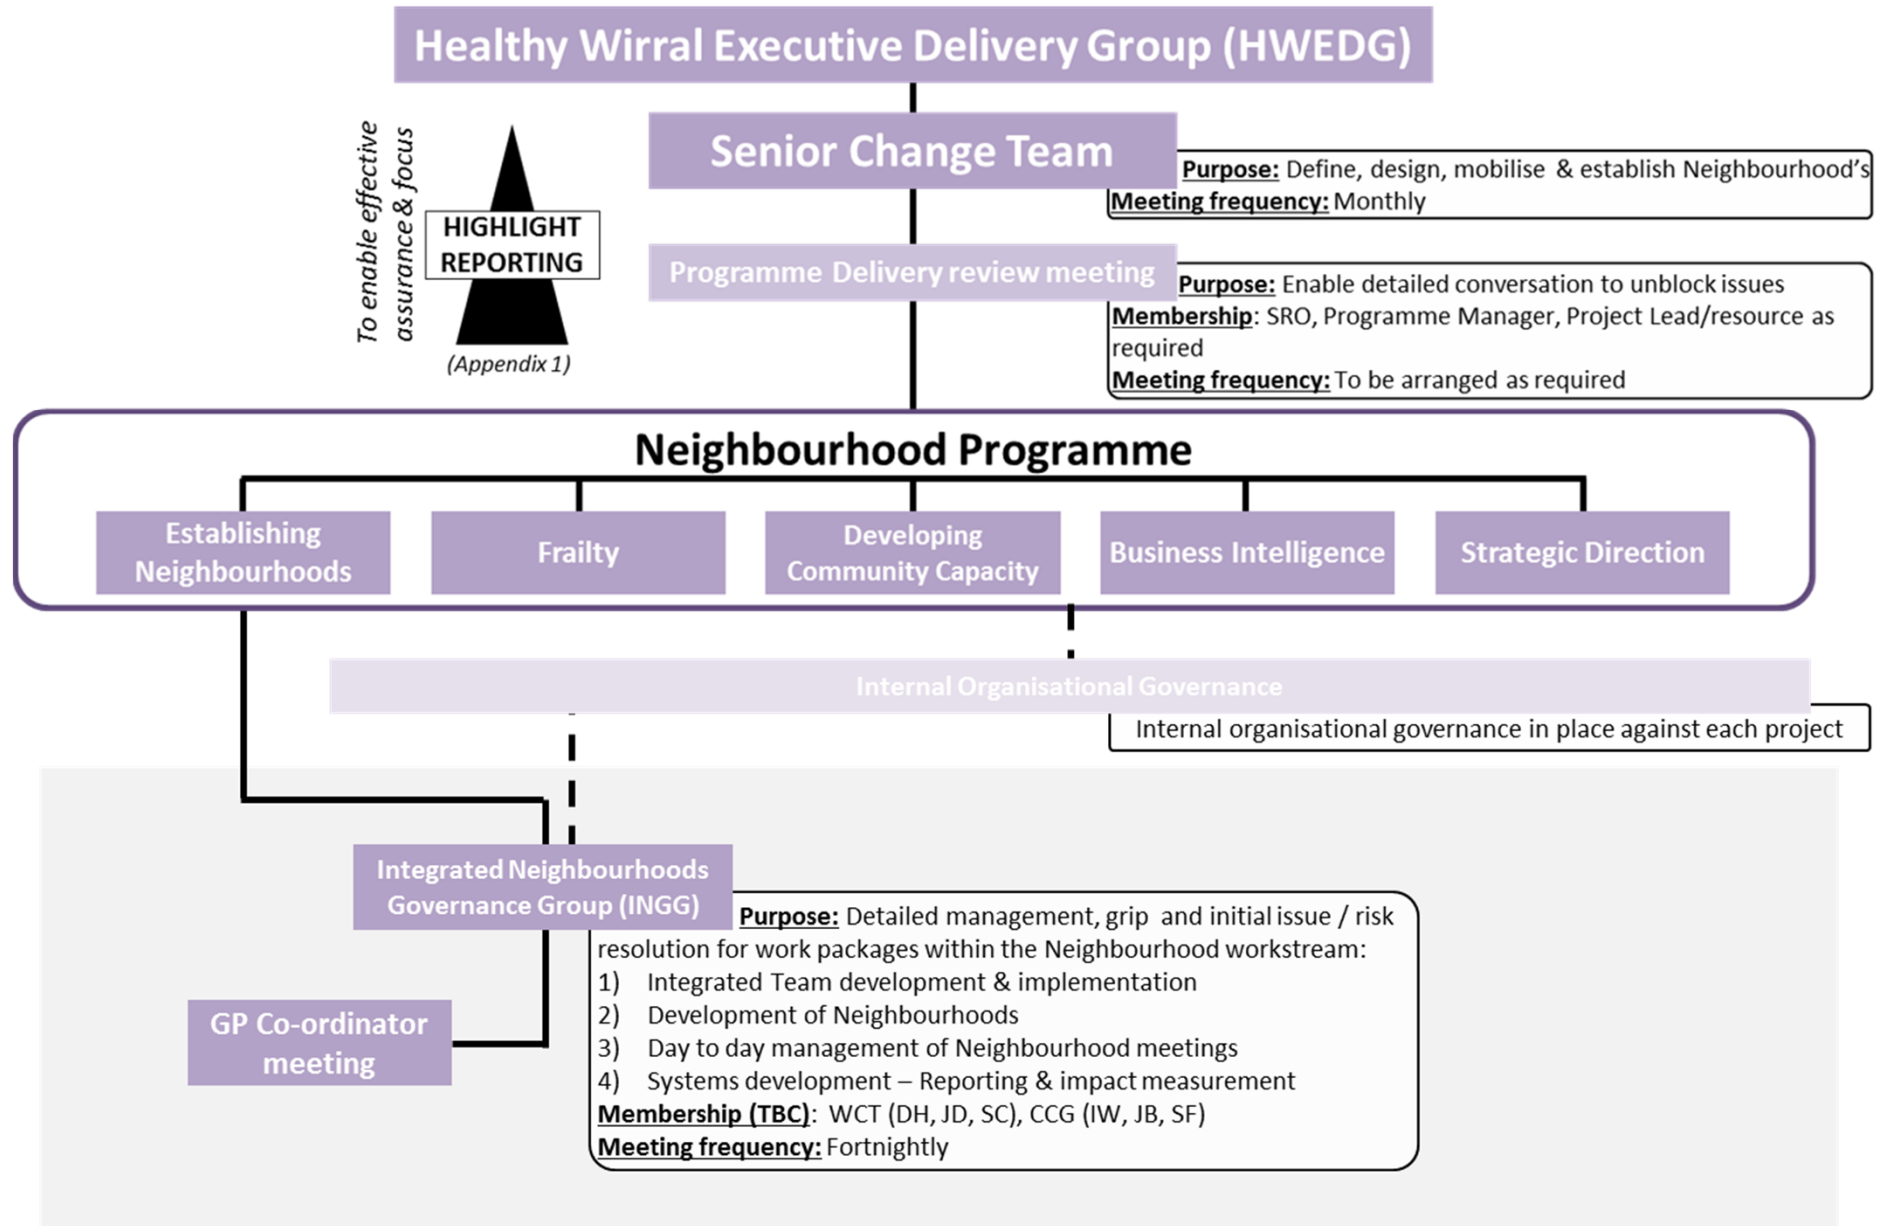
Healthy Wirral Executive Delivery Group (HWEDG)

To enable effective assurance & focus

HIGHLIGHT REPORTING

(Appendix 1)

Senior Change Team

Purpose: Define, design, mobilise & establish Neighbourhood's
Meeting frequency: Monthly

Programme Delivery review meeting

Purpose: Enable detailed conversation to unblock issues
Membership: SRO, Programme Manager, Project Lead/resource as required
Meeting frequency: To be arranged as required

Neighbourhood Programme

Establishing Neighbourhoods

Frailty

Developing Community Capacity

Business Intelligence

Strategic Direction

Internal Organisational Governance

Internal organisational governance in place against each project

Integrated Neighbourhoods Governance Group (INGG)

Purpose: Detailed management, grip and initial issue / risk resolution for work packages within the Neighbourhood workstream:
1) Integrated Team development & implementation
2) Development of Neighbourhoods
3) Day to day management of Neighbourhood meetings
4) Systems development – Reporting & impact measurement
Membership (TBC): WCT (DH, JD, SC), CCG (IW, JB, SF)
Meeting frequency: Fortnightly

GP Co-ordinator meeting